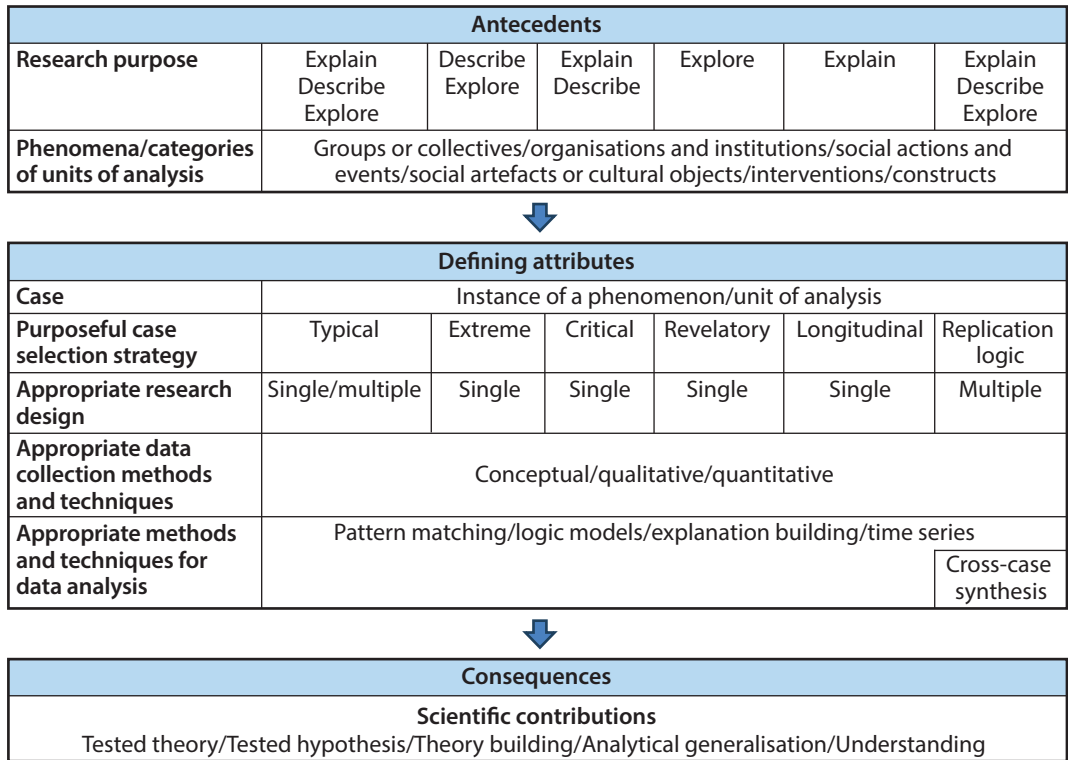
| Antecedents | | | | | | |
|---|---|---|---|---|---|---|
| **Research purpose** | Explain Describe Explore | Describe Explore | Explain Describe | Explore | Explain | Explain Describe Explore |
| **Phenomena/categories of units of analysis** | Groups or collectives/organisations and institutions/social actions and events/social artefacts or cultural objects/interventions/constructs | | | | | |

| Defining attributes | | | | | | |
|---|---|---|---|---|---|---|
| **Case** | Instance of a phenomenon/unit of analysis | | | | | |
| **Purposeful case selection strategy** | Typical | Extreme | Critical | Revelatory | Longitudinal | Replication logic |
| **Appropriate research design** | Single/multiple | Single | Single | Single | Single | Multiple |
| **Appropriate data collection methods and techniques** | Conceptual/qualitative/quantitative | | | | | |
| **Appropriate methods and techniques for data analysis** | Pattern matching/logic models/explanation building/time series | | | | | Cross-case synthesis |

| Consequences |
|---|
| **Scientific contributions** Tested theory/Tested hypothesis/Theory building/Analytical generalisation/Understanding |